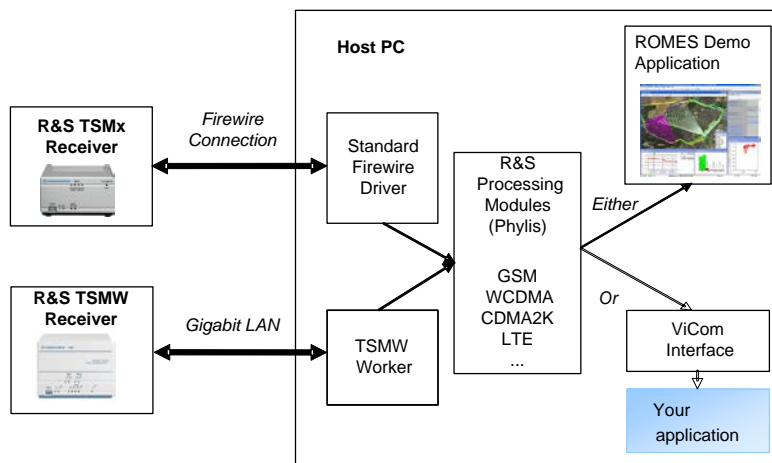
Host PC

ROMES Demo Application

R&S TSMx Receiver

Firewire Connection

Standard Firewire Driver

R&S Processing Modules (Phylis)

GSM
WCDMA
CDMA2K
LTE
...

Either

Or

R&S TSMW Receiver

Gigabit LAN

TSMW Worker

ViCom Interface

Your application